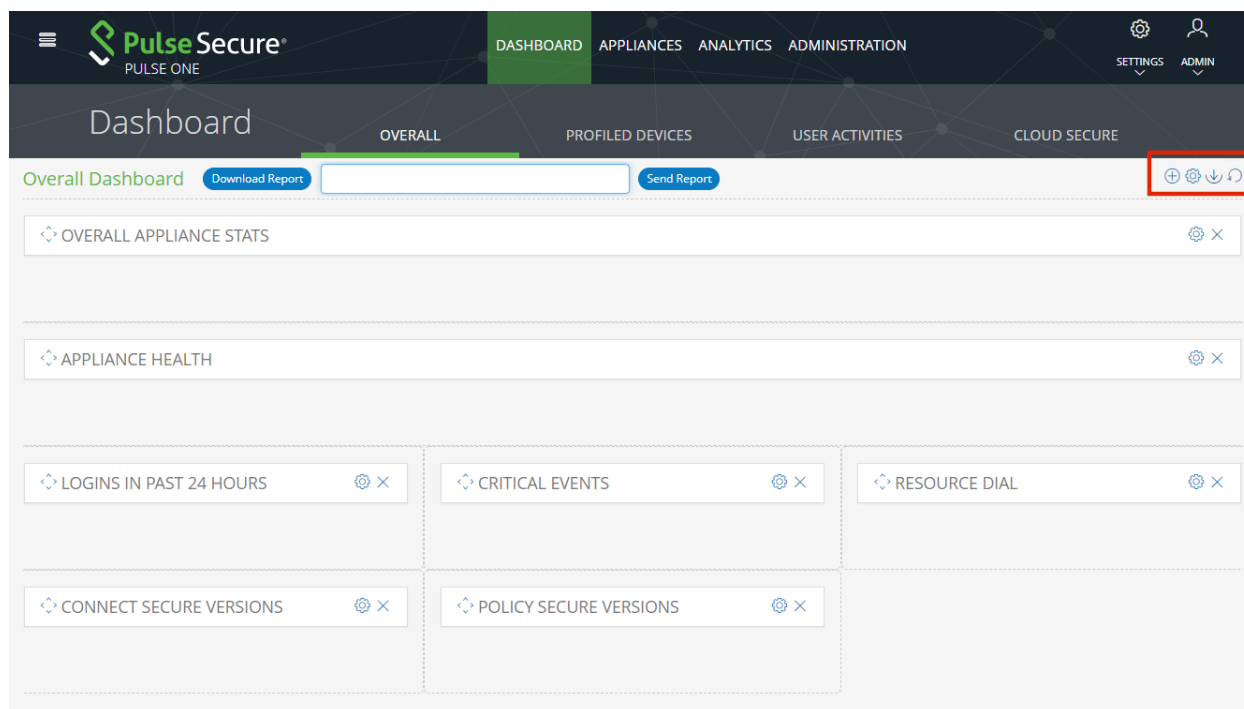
Pulse Secure®
PULSE ONE

DASHBOARD APPLIANCES ANALYTICS ADMINISTRATION

SETTINGS ADMIN

Dashboard

OVERALL PROFILED DEVICES USER ACTIVITIES CLOUD SECURE

Overall Dashboard Download Report Send Report

OVERALL APPLIANCE STATS

APPLIANCE HEALTH

LOGINS IN PAST 24 HOURS

CRITICAL EVENTS

RESOURCE DIAL

CONNECT SECURE VERSIONS

POLICY SECURE VERSIONS